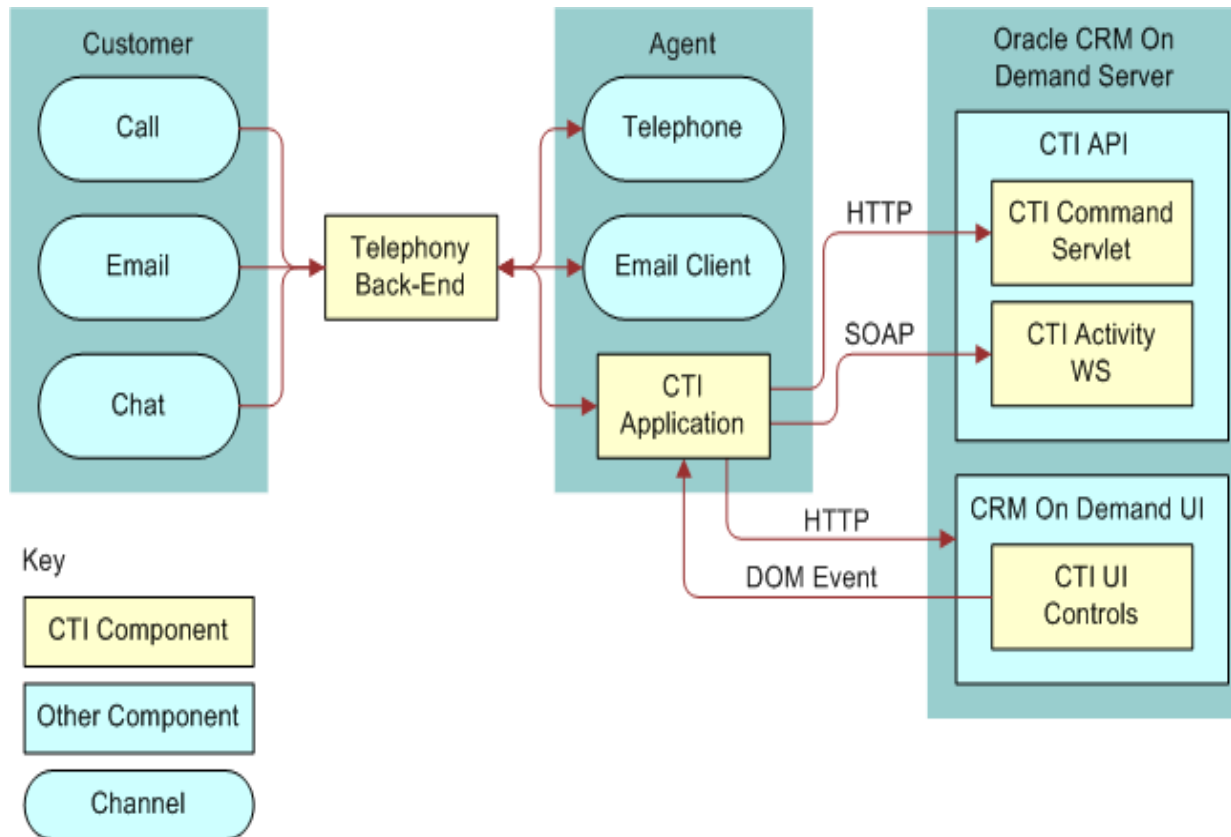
Customer

Call

Email

Chat

Telephony Back-End

Agent

Telephone

Email Client

CTI Application

Oracle CRM On Demand Server

CTI API

HTTP

CTI Command Servlet

SOAP

CTI Activity WS

HTTP

CRM On Demand UI

DOM Event

CTI UI Controls

Key

CTI Component

Other Component

Channel